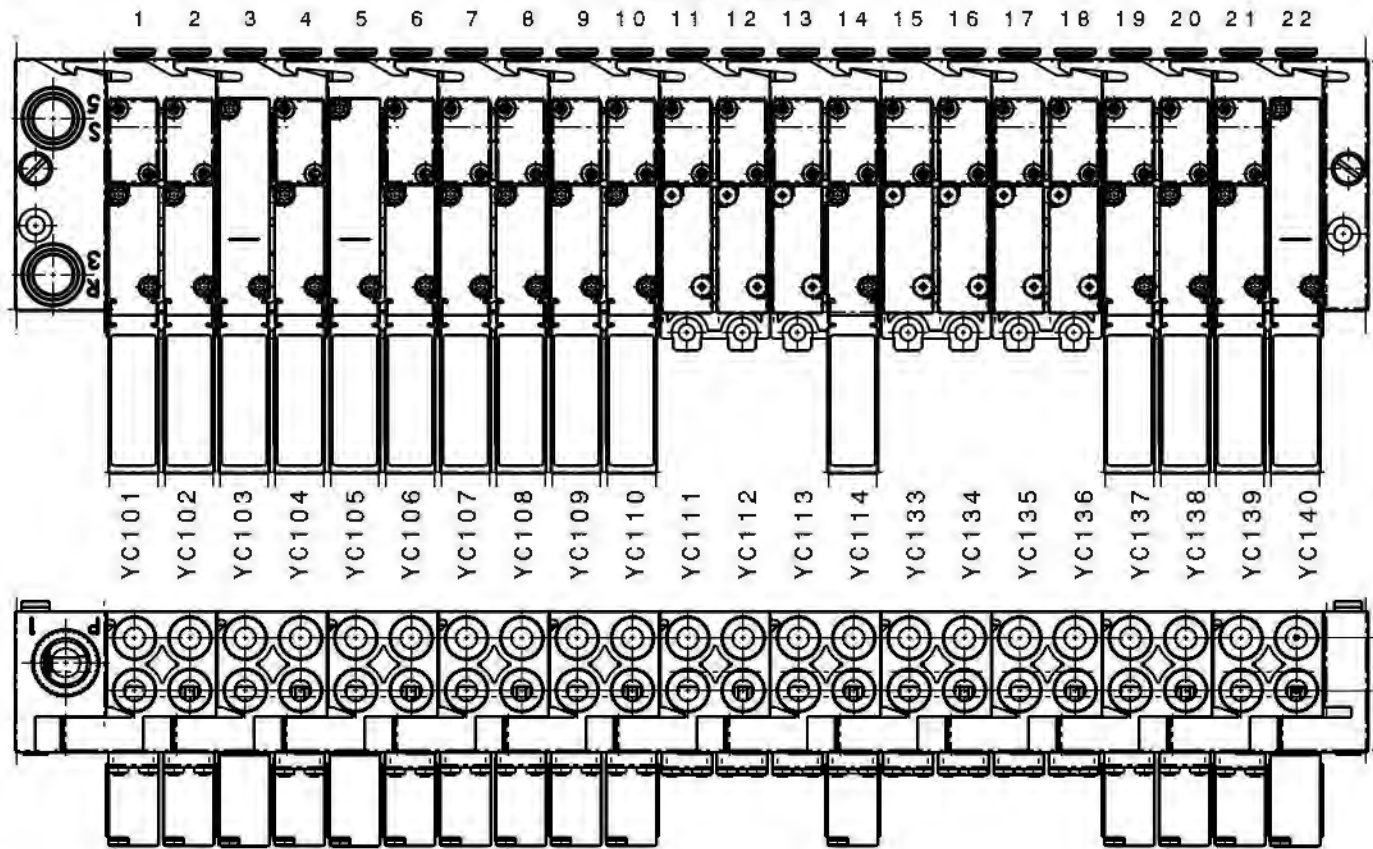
1 2 3 4 5 6 7 8 9 10 11 12 13 14 15 16 17 18 19 20 21 22

S 5

R 3

YC101 YC102 YC103 YC104 YC105 YC106 YC107 YC108 YC109 YC110 YC111 YC112 YC113 YC114 YC133 YC134 YC135 YC136 YC137 YC138 YC139 YC140

1

P